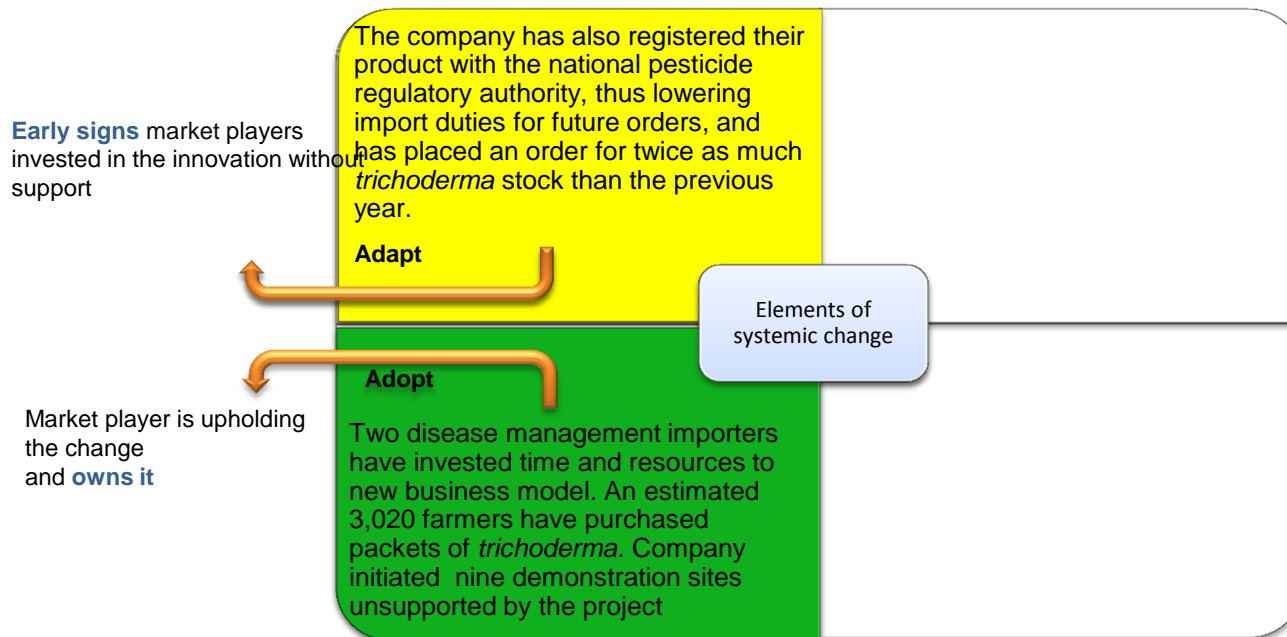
Early signs market players invested in the innovation without support

The company has also registered their product with the national pesticide regulatory authority, thus lowering import duties for future orders, and has placed an order for twice as much *trichoderma* stock than the previous year.

Adapt

Elements of systemic change

Adopt

Market player is upholding the change and owns it

Two disease management importers have invested time and resources to new business model. An estimated 3,020 farmers have purchased packets of *trichoderma*. Company initiated nine demonstration sites unsupported by the project